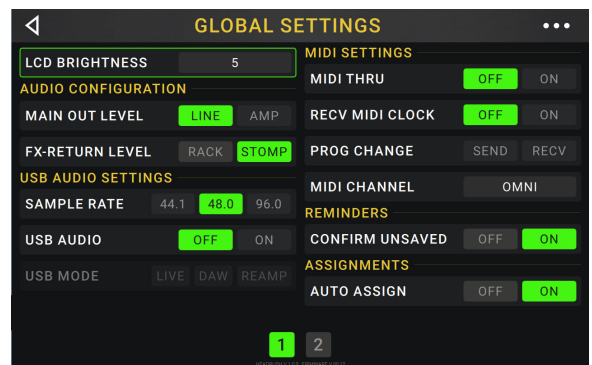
GLOBAL SETTINGS

•••

LCD BRIGHTNESS 5

AUDIO CONFIGURATION

MAIN OUT LEVEL LINE AMP

FX-RETURN LEVEL RACK STOMP

USB AUDIO SETTINGS

SAMPLE RATE 44.1 48.0 96.0

USB AUDIO OFF ON

USB MODE LIVE DAW REAMP

MIDI SETTINGS

MIDI THRU OFF ON

RECV MIDI CLOCK OFF ON

PROG CHANGE SEND RECV

MIDI CHANNEL OMNI

REMINDERS

CONFIRM UNSAVED OFF ON

ASSIGNMENTS

AUTO ASSIGN OFF ON

1 2

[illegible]